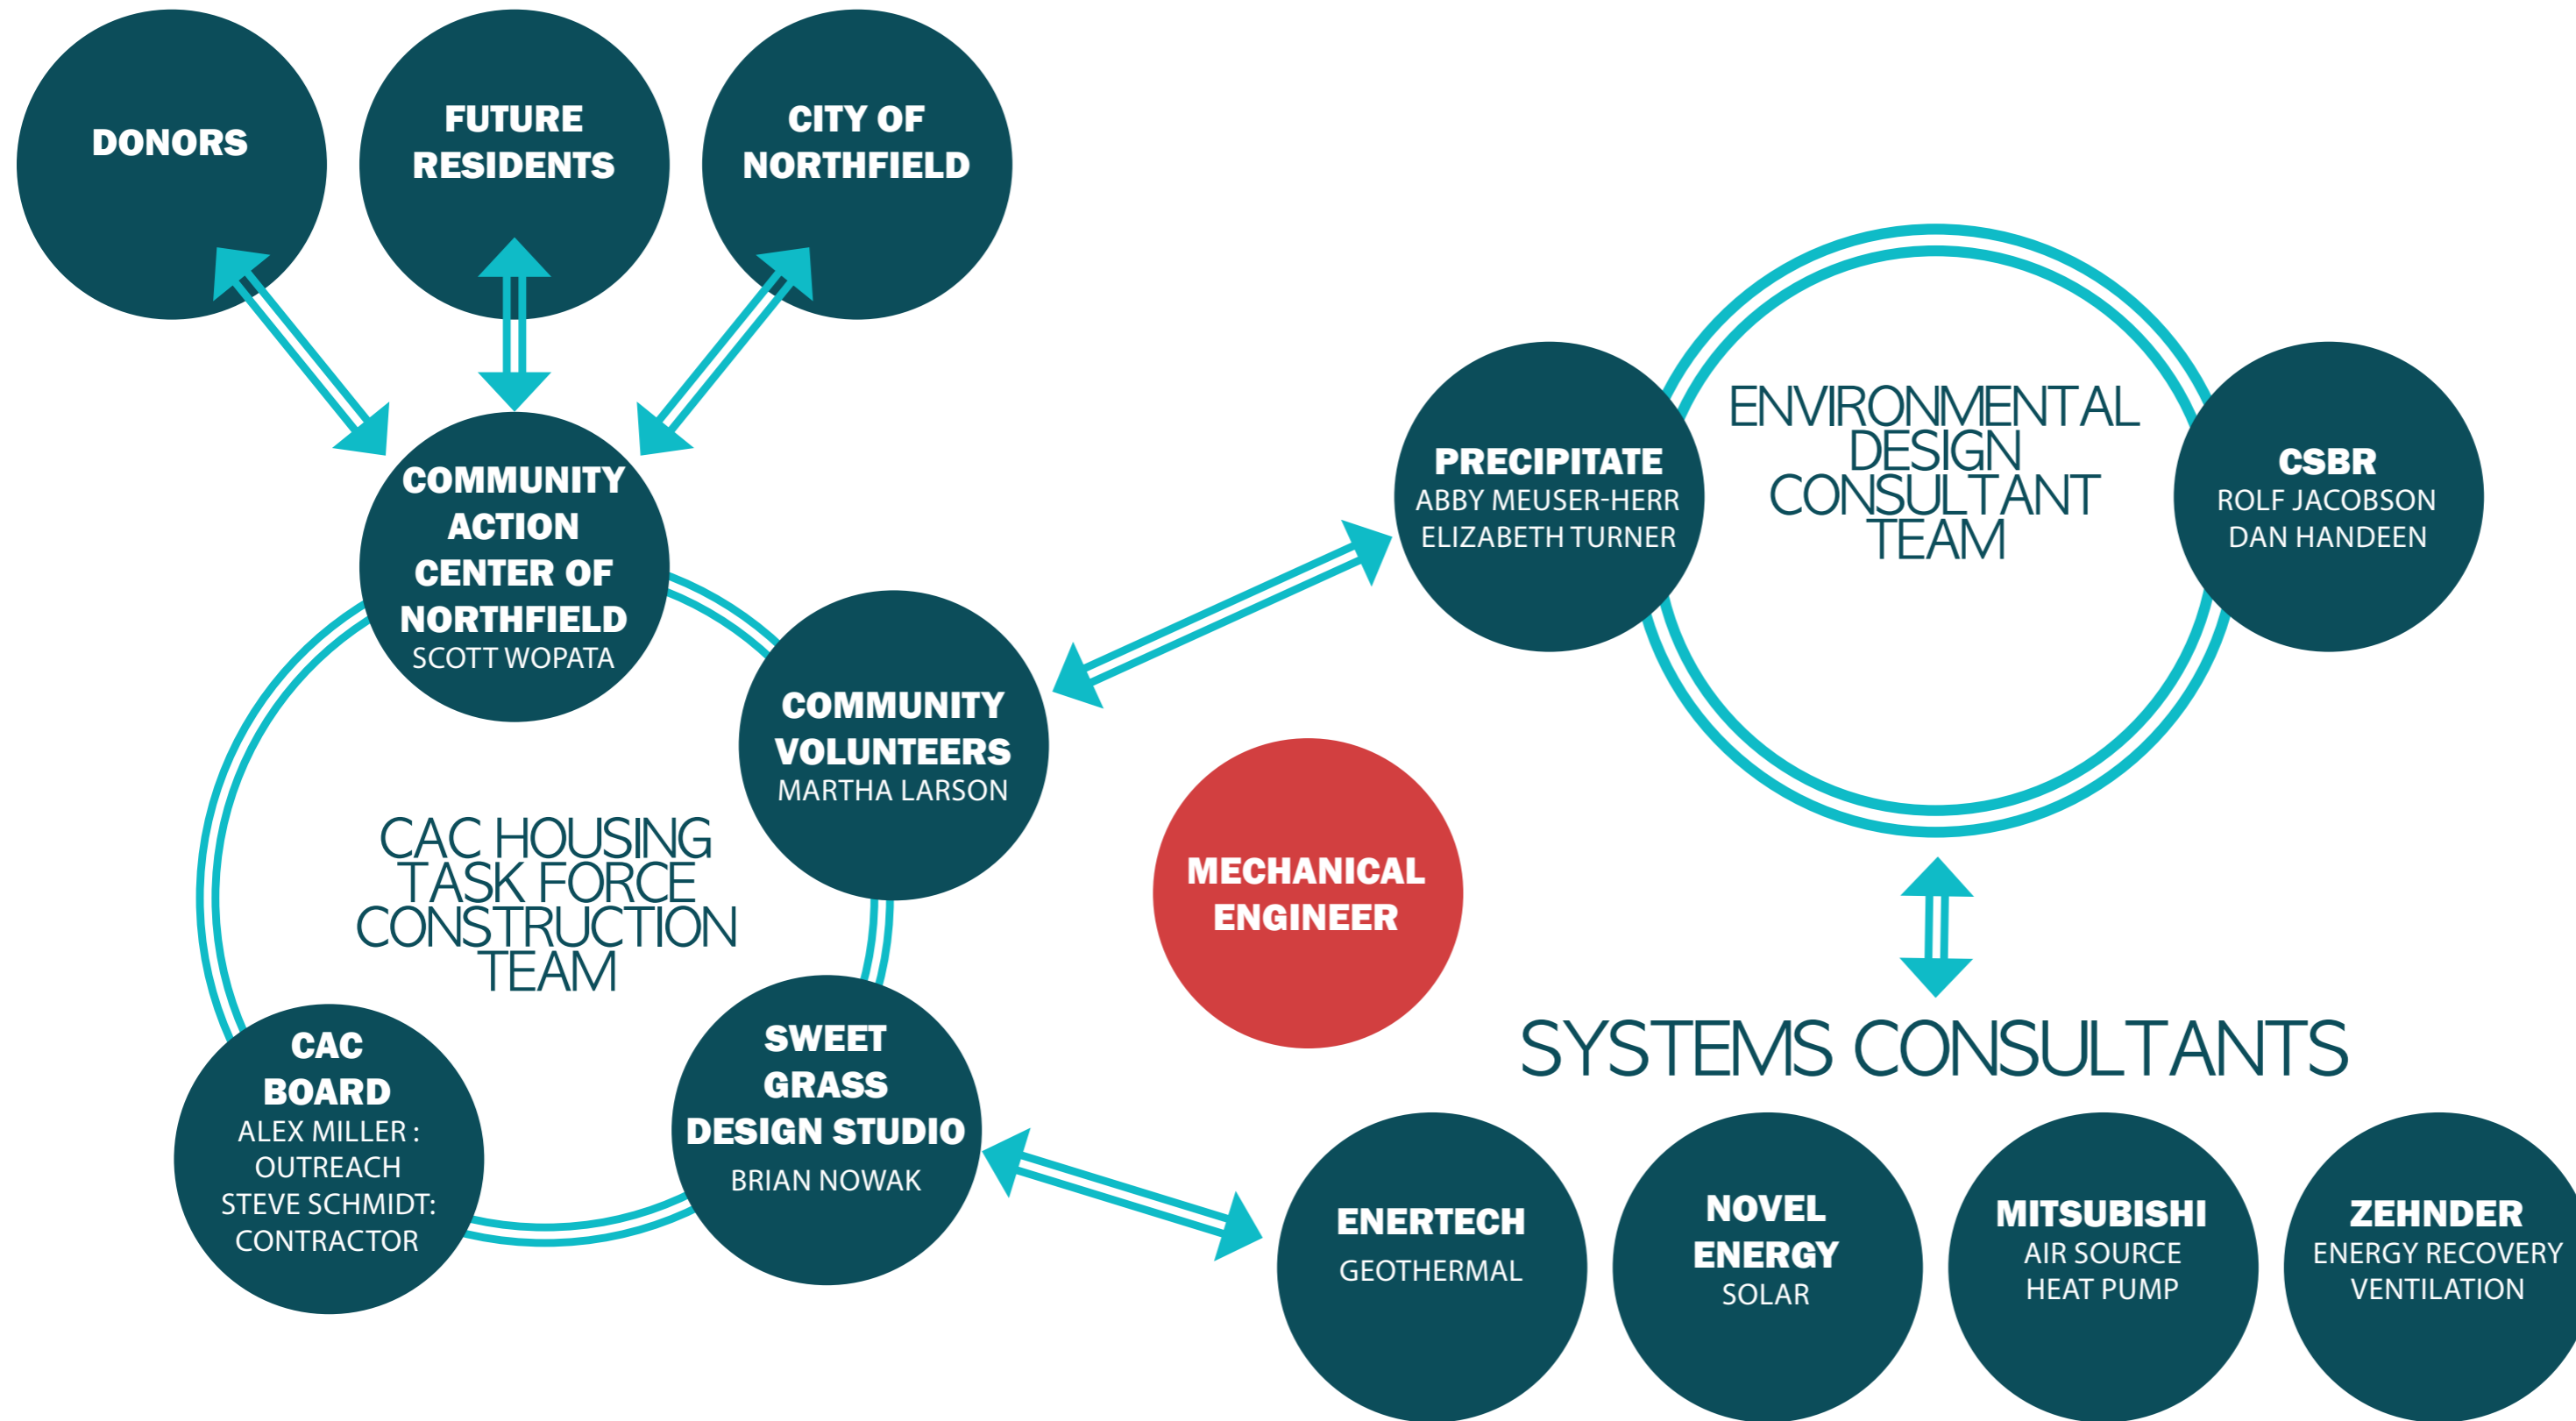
DONORS

FUTURE RESIDENTS

CITY OF NORTHFIELD

COMMUNITY ACTION CENTER OF NORTHFIELD
SCOTT WOPATA

COMMUNITY VOLUNTEERS
MARTHA LARSON

CAC HOUSING TASK FORCE CONSTRUCTION TEAM

CAC BOARD
ALEX MILLER : OUTREACH
STEVE SCHMIDT: CONTRACTOR

SWEET GRASS DESIGN STUDIO
BRIAN NOWAK

PRECIPITATE
ABBY MEUSER-HERR
ELIZABETH TURNER

ENVIRONMENTAL DESIGN CONSULTANT TEAM

CSBR
ROLF JACOBSON
DAN HANDEEN

MECHANICAL ENGINEER

SYSTEMS CONSULTANTS

ENERTECH
GEOTHERMAL

NOVEL ENERGY
SOLAR

MITSUBISHI
AIR SOURCE HEAT PUMP

ZEHNDER
ENERGY RECOVERY VENTILATION